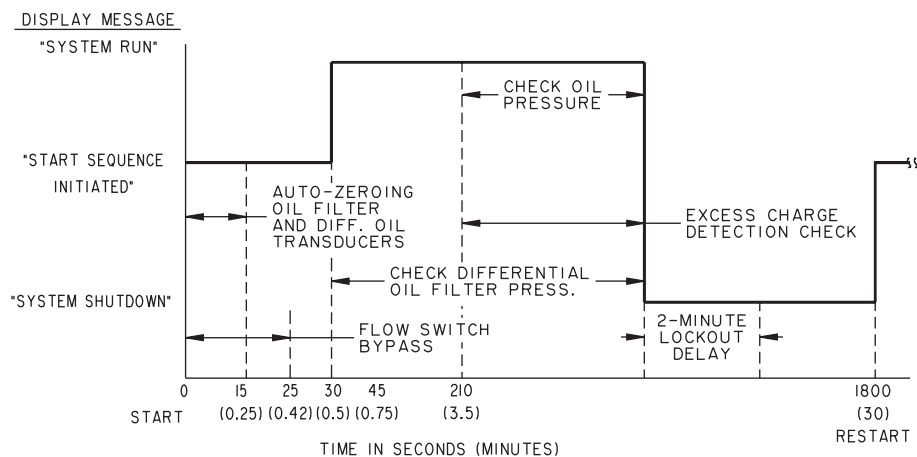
DISPLAY MESSAGE

"SYSTEM RUN"

"START SEQUENCE INITIATED"

"SYSTEM SHUTDOWN"

CHECK OIL PRESSURE

AUTO-ZEROING OIL FILTER AND DIFF. OIL TRANSDUCERS

EXCESS CHARGE DETECTION CHECK

CHECK DIFFERENTIAL OIL FILTER PRESS.

FLOW SWITCH BYPASS

2-MINUTE LOCKOUT DELAY

0 START

15 (0.25)

25 (0.42)

30 (0.5)

45 (0.75)

210 (3.5)

1800 (30) RESTART

TIME IN SECONDS (MINUTES)